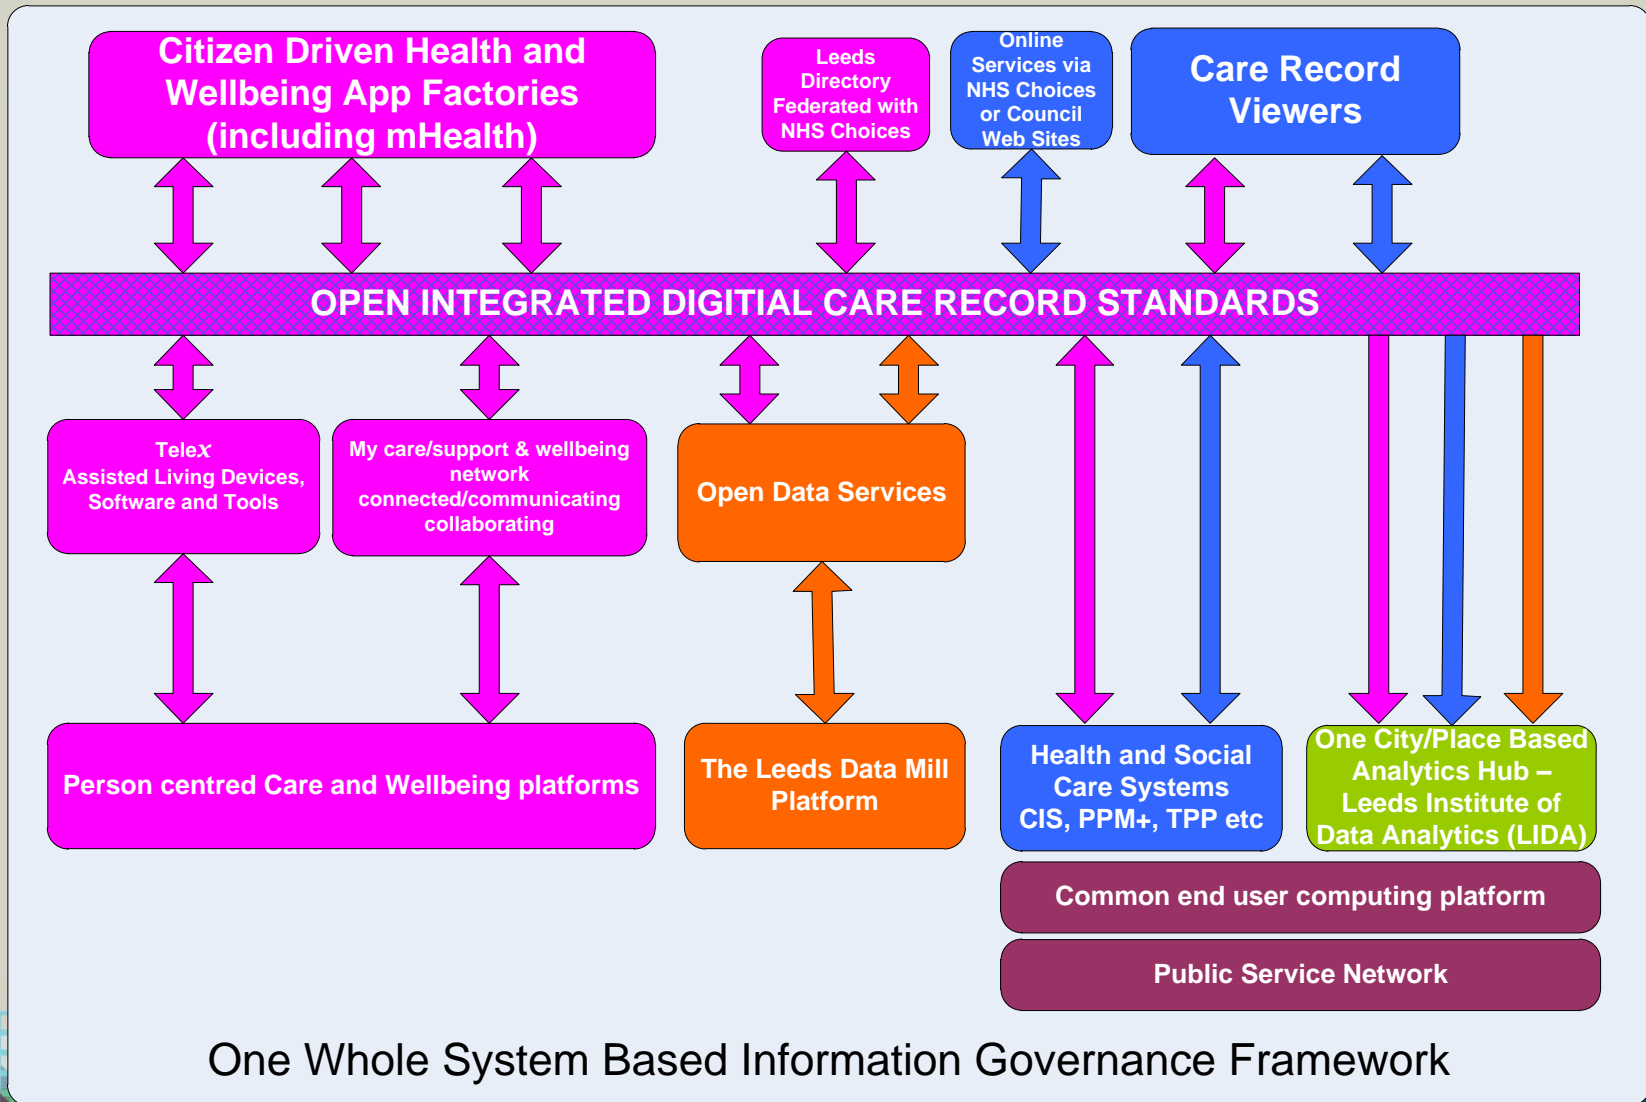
Citizen Driven Health and Wellbeing App Factories (including mHealth)

Leeds Directory Federated with NHS Choices

Online Services via NHS Choices or Council Web Sites

Care Record Viewers

OPEN INTEGRATED DIGITIAL CARE RECORD STANDARDS

Telex
Assisted Living Devices, Software and Tools

My care/support & wellbeing network connected/communicating collaborating

Open Data Services

Person centred Care and Wellbeing platforms

The Leeds Data Mill Platform

Health and Social Care Systems CIS, PPM+, TPP etc

One City/Place Based Analytics Hub – Leeds Institute of Data Analytics (LIDA)

Common end user computing platform

Public Service Network

One Whole System Based Information Governance Framework